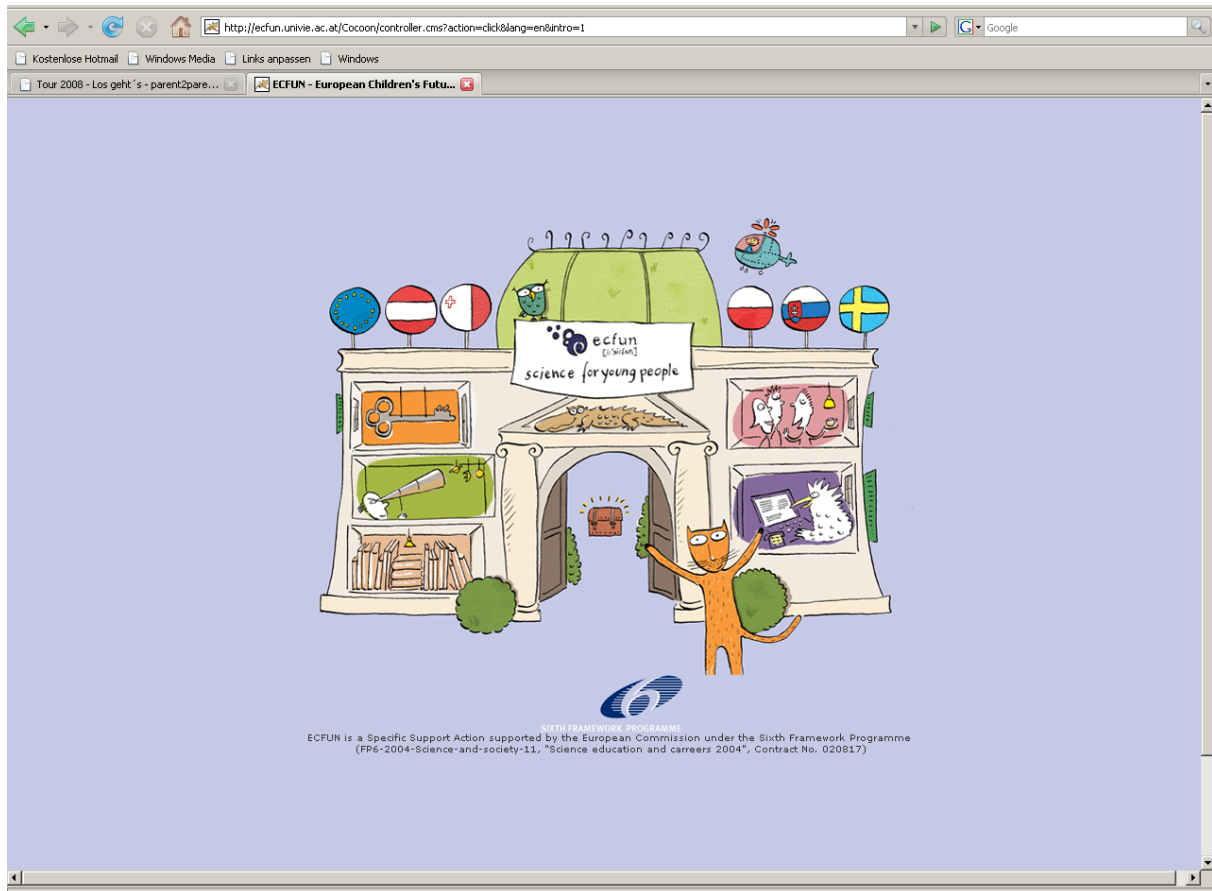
http://ecfun.univie.ac.at/Cocoon/controller.cms?action=click&lang=en&intro=1

Google

Kostenlose Hotmail   Windows Media   Links anpassen   Windows

Tour 2008 - Los geht´s - parent2pare...   ECFUN - European Children's Futu...

ecfun
[i:'sifʌn]
science for young people

SIXTH FRAMEWORK PROGRAMME

ECFUN is a Specific Support Action supported by the European Commission under the Sixth Framework Programme (FP6-2004-Science-and-society-11, "Science education and carreers 2004", Contract No. 020817)